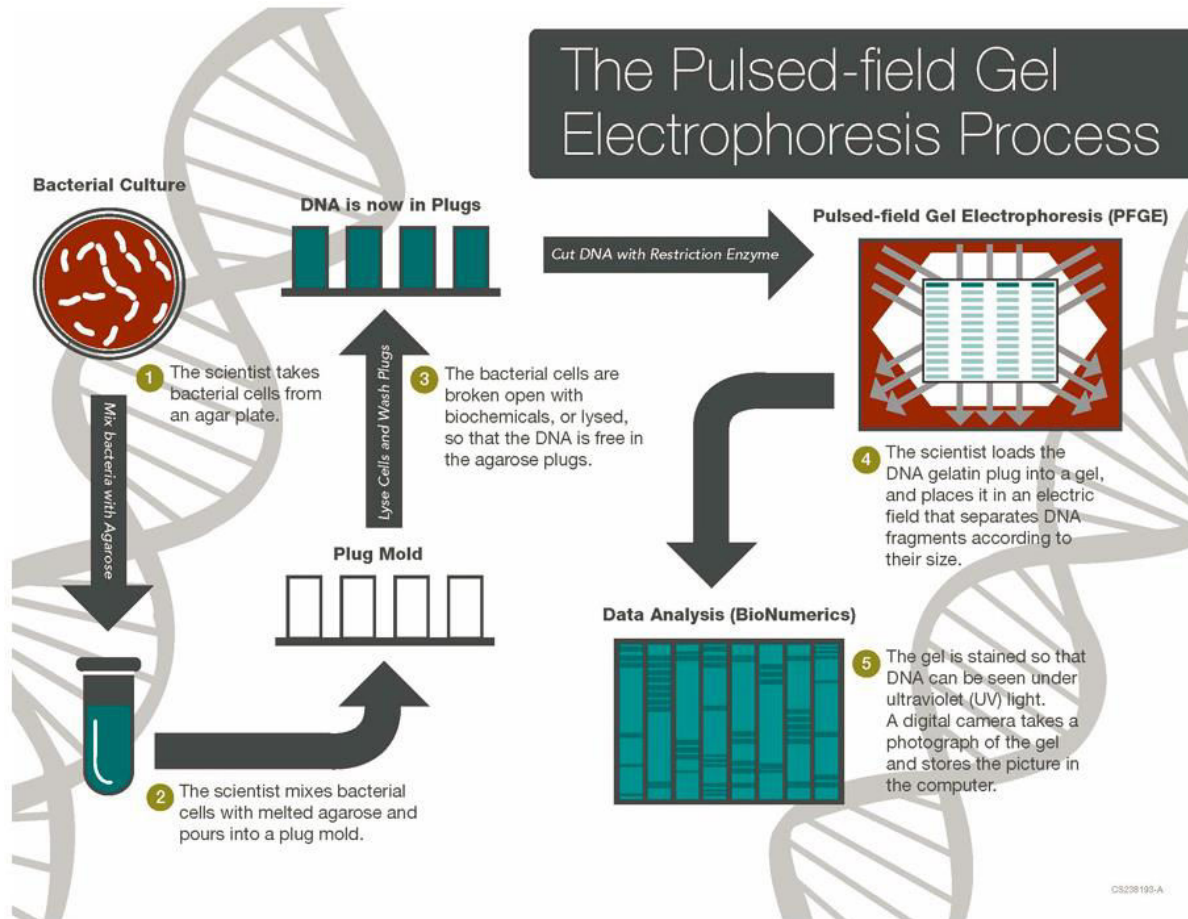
The Pulsed-field Gel Electrophoresis Process

Bacterial Culture

1 The scientist takes bacterial cells from an agar plate.

Mix bacteria with Agarose

2 The scientist mixes bacterial cells with melted agarose and pours into a plug mold.

Plug Mold

Lyse Cells and Wash Plugs

3 The bacterial cells are broken open with biochemicals, or lysed, so that the DNA is free in the agarose plugs.

DNA is now in Plugs

Cut DNA with Restriction Enzyme

Pulsed-field Gel Electrophoresis (PFGE)

4 The scientist loads the DNA gelatin plug into a gel, and places it in an electric field that separates DNA fragments according to their size.

Data Analysis (BioNumerics)

5 The gel is stained so that DNA can be seen under ultraviolet (UV) light. A digital camera takes a photograph of the gel and stores the picture in the computer.

CS238193-A